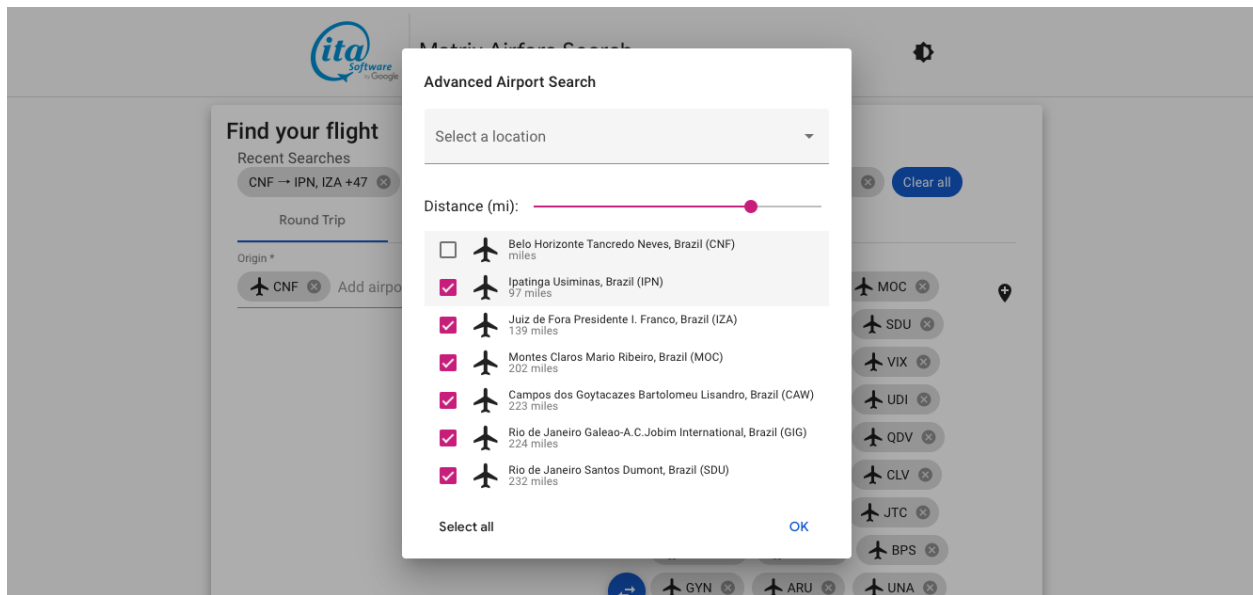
ita Software by Google

Matrix Airfare Search

Find your flight

Recent Searches

CNF → IPN, IZA +47

Clear all

Round Trip

Origin *

CNF

Add airpo

MOC

SDU

VIX

UDI

QDV

CLV

JTC

BPS

GYN

ARU

UNA

Advanced Airport Search

Select a location

Distance (mi):

Belo Horizonte Tancredo Neves, Brazil (CNF)
miles

Ipatinga Usiminas, Brazil (IPN)
97 miles

Juiz de Fora Presidente I. Franco, Brazil (IZA)
139 miles

Montes Claros Mario Ribeiro, Brazil (MOC)
202 miles

Campos dos Goytacazes Bartolomeu Lisandro, Brazil (CAW)
223 miles

Rio de Janeiro Galeao-A.C.Jobim International, Brazil (GIG)
224 miles

Rio de Janeiro Santos Dumont, Brazil (SDU)
232 miles

Select all

OK